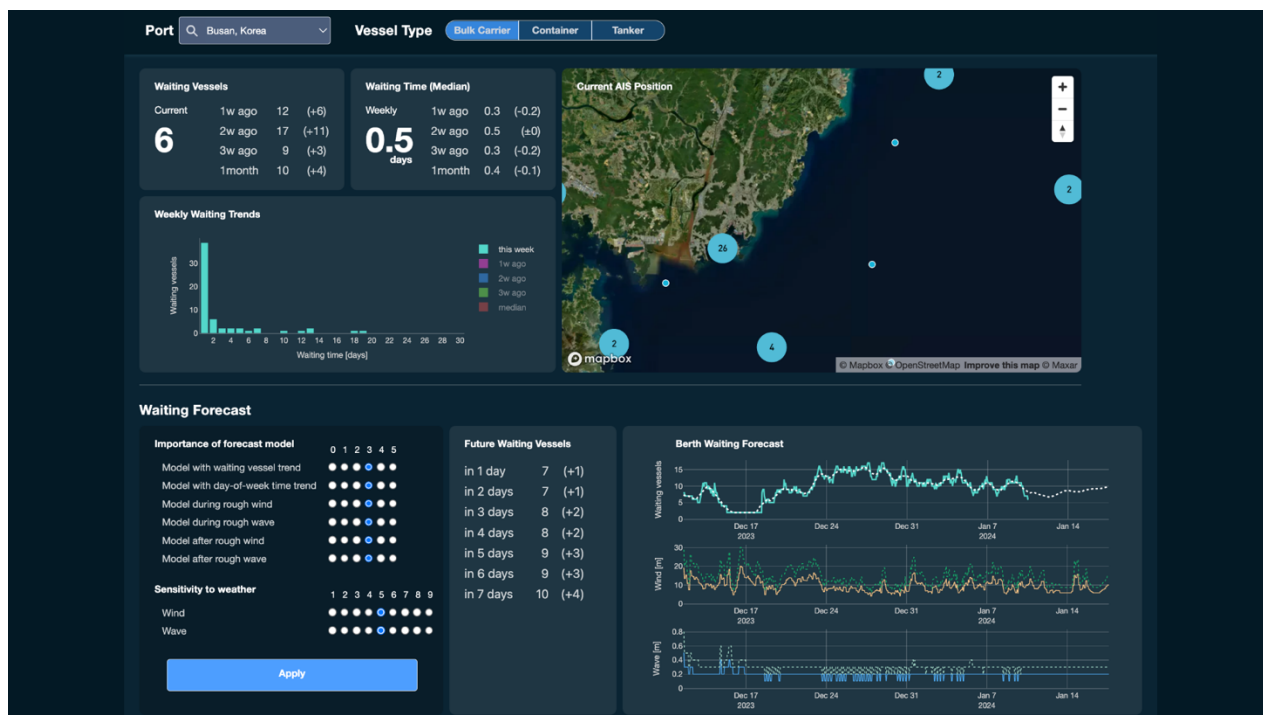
Port Busan, Korea Vessel Type Bulk Carrier Container Tanker

Waiting Vessels

Current
6

| | | |
|---|---|---|
| 1w ago | 12 | (+6) |
| 2w ago | 17 | (+11) |
| 3w ago | 9 | (+3) |
| 1month | 10 | (+4) |

Waiting Time (Median)

Weekly
0.5 days

| | | |
|---|---|---|
| 1w ago | 0.3 | (-0.2) |
| 2w ago | 0.5 | (±0) |
| 3w ago | 0.3 | (-0.2) |
| 1month | 0.4 | (-0.1) |

Current AIS Position

2 2 26 2 4

mapbox

© Mapbox © OpenStreetMap Improve this map © Maxar

Weekly Waiting Trends

Waiting vessels
30 20 10 0
2 4 6 8 10 12 14 16 18 20 22 24 26 28 30
Waiting time [days]

this week
1w ago
2w ago
3w ago
median

Waiting Forecast

Importance of forecast model
0 1 2 3 4 5
Model with waiting vessel trend
Model with day-of-week time trend
Model during rough wind
Model during rough wave
Model after rough wind
Model after rough wave

Sensitivity to weather
1 2 3 4 5 6 7 8 9
Wind
Wave

Apply

Future Waiting Vessels

| | | |
|---|---|---|
| in 1 day | 7 | (+1) |
| in 2 days | 7 | (+1) |
| in 3 days | 8 | (+2) |
| in 4 days | 8 | (+2) |
| in 5 days | 9 | (+3) |
| in 6 days | 9 | (+3) |
| in 7 days | 10 | (+4) |

Berth Waiting Forecast

Waiting vessels
15 10 5 0
Dec 17 2023 Dec 24 Dec 31 Jan 7 2024 Jan 14

Wind [m]
30 20 10 0
Dec 17 2023 Dec 24 Dec 31 Jan 7 2024 Jan 14

Wave [m]
0.8 0.6 0.4 0.2 0
Dec 17 2023 Dec 24 Dec 31 Jan 7 2024 Jan 14